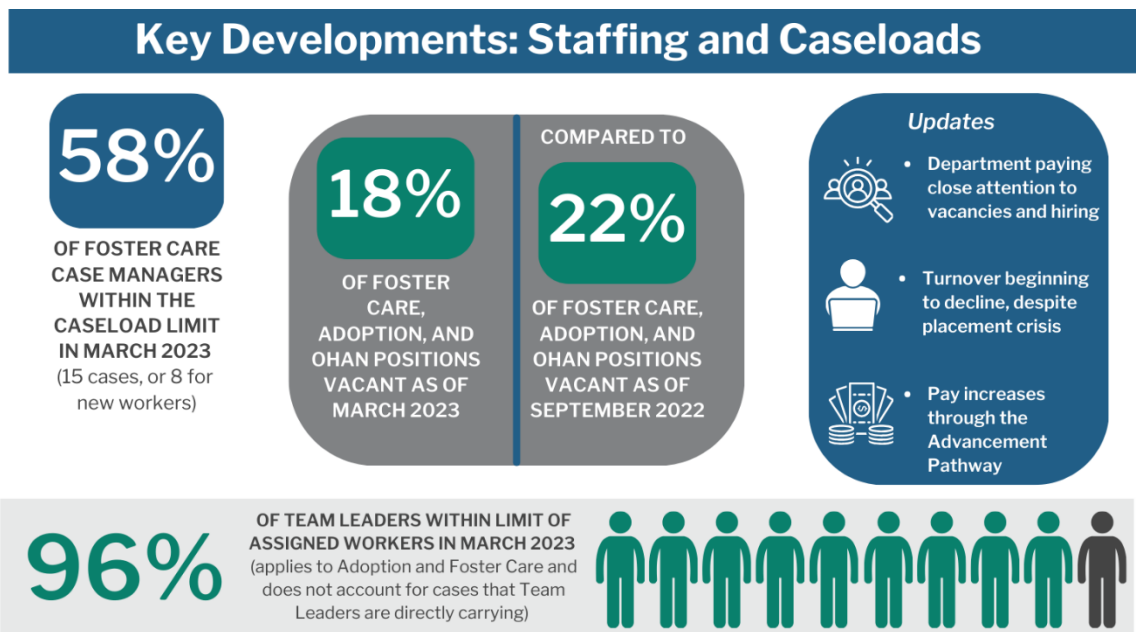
Key Developments: Staffing and Caseloads

58%

OF FOSTER CARE CASE MANAGERS WITHIN THE CASELOAD LIMIT IN MARCH 2023
(15 cases, or 8 for new workers)

18%

OF FOSTER CARE, ADOPTION, AND OHAN POSITIONS VACANT AS OF MARCH 2023

COMPARED TO

22%

OF FOSTER CARE, ADOPTION, AND OHAN POSITIONS VACANT AS OF SEPTEMBER 2022

Updates

• Department paying close attention to vacancies and hiring

• Turnover beginning to decline, despite placement crisis

• Pay increases through the Advancement Pathway

96%

OF TEAM LEADERS WITHIN LIMIT OF ASSIGNED WORKERS IN MARCH 2023
(applies to Adoption and Foster Care and does not account for cases that Team Leaders are directly carrying)